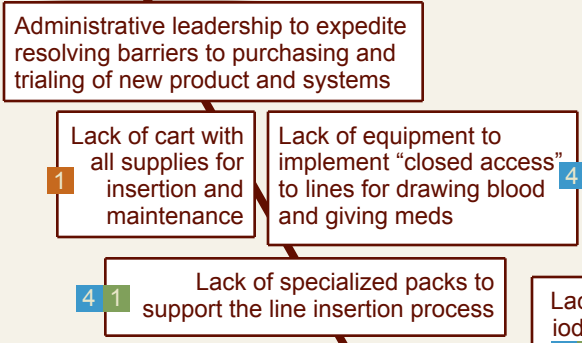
Administrative leadership to expedite resolving barriers to purchasing and trialing of new product and systems

1 Lack of cart with all supplies for insertion and maintenance

Lack of equipment to implement “closed access” to lines for drawing blood and giving meds 4

4 1 Lack of specialized packs to support the line insertion process

Lac
iod